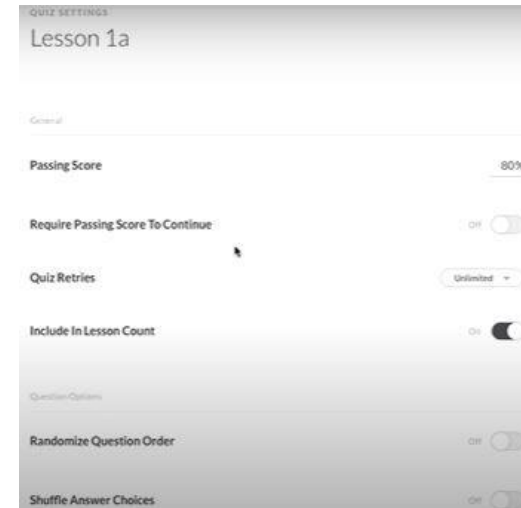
QUIZ SETTINGS
Lesson 1a

General

Passing Score
80%

Require Passing Score To Continue
Off

Quiz Retries
Unlimited

Include In Lesson Count
On

Question Options

Randomize Question Order
Off

Shuffle Answer Choices
Off